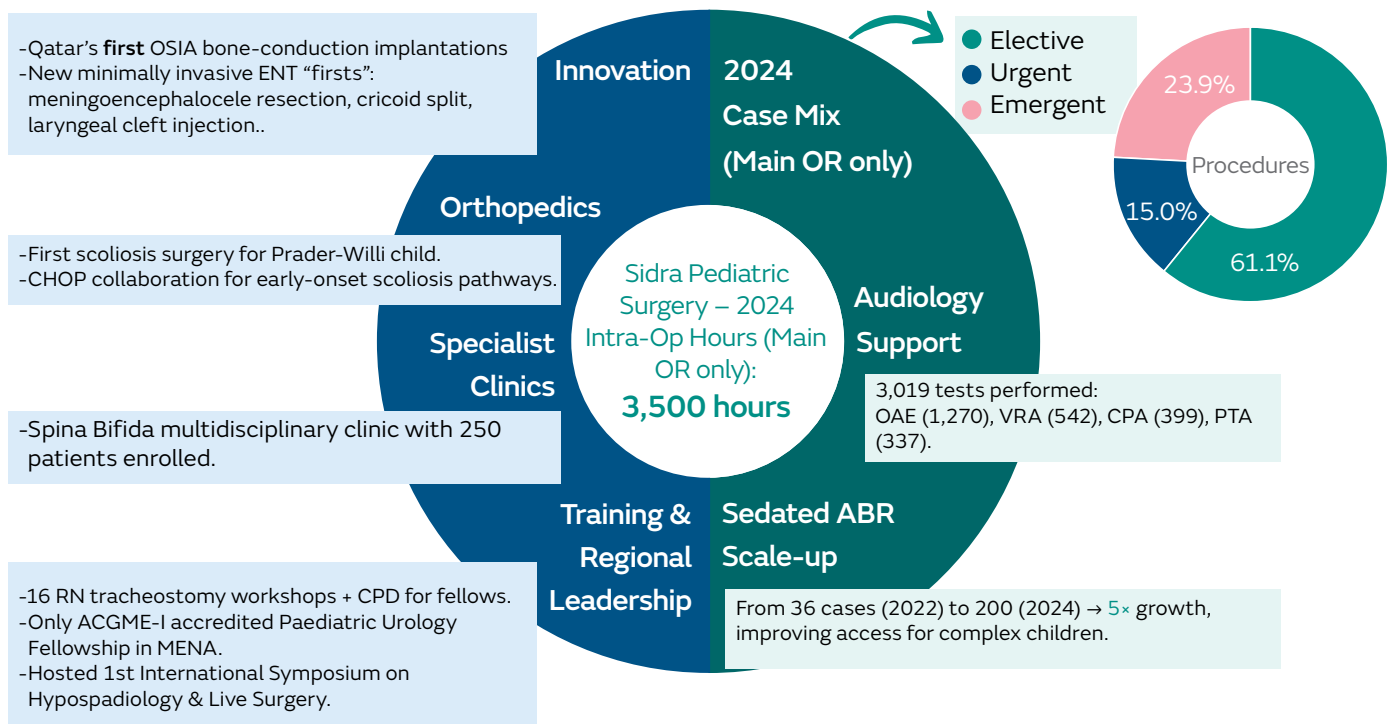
-Qatar's **first** OSIA bone-conduction implantations
-New minimally invasive ENT "firsts": meningoencephalocele resection, cricoid split, laryngeal cleft injection..

Innovation

2024 Case Mix (Main OR only)

Elective
Urgent
Emergent

23.9%
Procedures
15.0%
61.1%

Orthopedics

-First scoliosis surgery for Prader-Willi child.
-CHOP collaboration for early-onset scoliosis pathways.

Sidra Pediatric Surgery – 2024 Intra-Op Hours (Main OR only):
3,500 hours

Audiology Support

Specialist Clinics

3,019 tests performed:
OAE (1,270), VRA (542), CPA (399), PTA (337).

-Spina Bifida multidisciplinary clinic with 250 patients enrolled.

Training & Regional Leadership

Sedated ABR Scale-up

-16 RN tracheostomy workshops + CPD for fellows.
-Only ACGME-I accredited Paediatric Urology Fellowship in MENA.
-Hosted 1st International Symposium on Hypospadiology & Live Surgery.

From 36 cases (2022) to 200 (2024) → 5× growth, improving access for complex children.